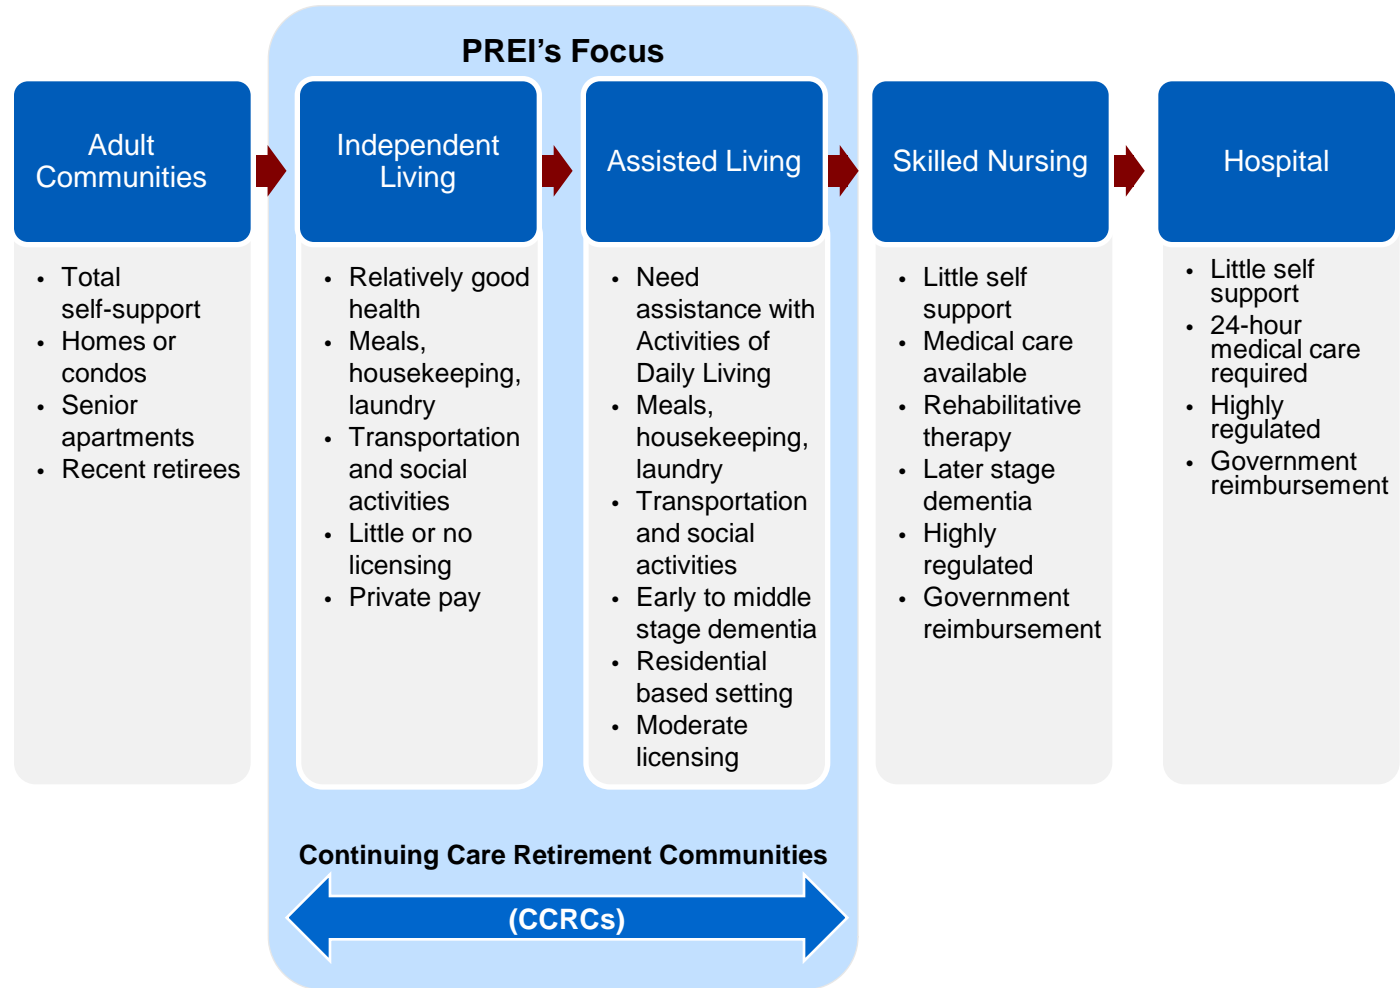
PREI's Focus

Adult Communities

- Total self-support
- Homes or condos
- Senior apartments
- Recent retirees

Independent Living

- Relatively good health
- Meals, housekeeping, laundry
- Transportation and social activities
- Little or no licensing
- Private pay

Assisted Living

- Need assistance with Activities of Daily Living
- Meals, housekeeping, laundry
- Transportation and social activities
- Early to middle stage dementia
- Residential based setting
- Moderate licensing

Skilled Nursing

- Little self support
- Medical care available
- Rehabilitative therapy
- Later stage dementia
- Highly regulated
- Government reimbursement

Hospital

- Little self support
- 24-hour medical care required
- Highly regulated
- Government reimbursement

Continuing Care Retirement Communities

(CCRCs)